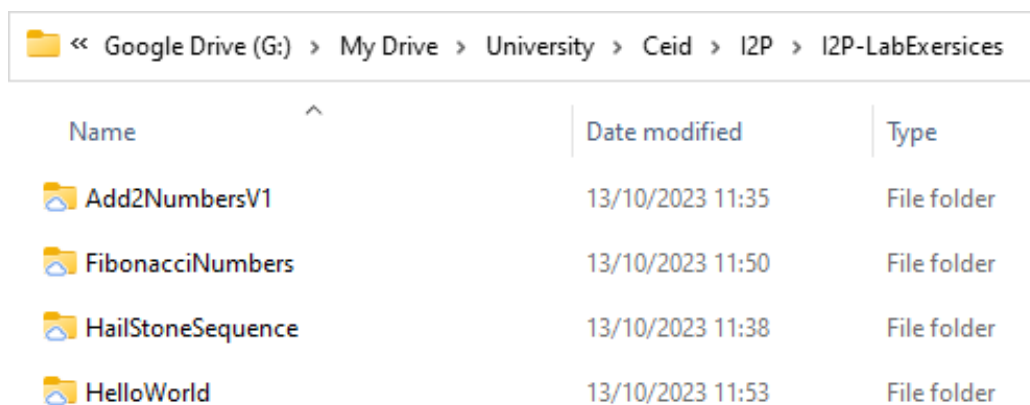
« Google Drive (G:) > My Drive > University > Ceid > I2P > I2P-LabExersices

| Name | Date modified | Type |
|---|---|---|
| Add2NumbersV1 | 13/10/2023 11:35 | File folder |
| FibonacciNumbers | 13/10/2023 11:50 | File folder |
| HailStoneSequence | 13/10/2023 11:38 | File folder |
| HelloWorld | 13/10/2023 11:53 | File folder |